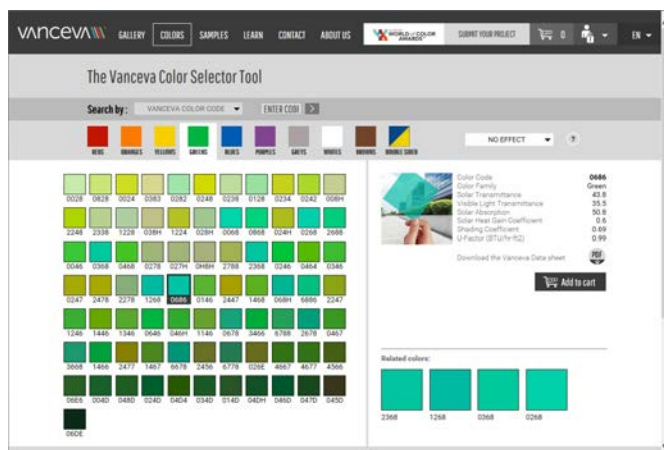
VANCEVA GALLERY COLORS SAMPLES LEARN CONTACT ABOUT US WORLD of COLOR AWARDS SUBMIT YOUR PROJECT 0 EN

The Vanceva Color Selector Tool

Search by: VANCEVA COLOR CODE ENTER CODE

REDS ORANGES YELLOWS GREENS BLUES PURPLES GREYS WHITES BROWNS DOUBLE SIDED

NO EFFECT ?

0028 0828 0024 0383 0282 0248 0238 0128 0234 0242 008H
2248 2338 1228 038H 1224 028H 0068 0868 024H 0268 2668
0046 0368 0468 0278 027H 0H8H 2768 2368 0246 0464 0346
0247 2478 2278 1268 0686 0146 2447 1468 068H 6866 2247
1246 1446 1346 0646 046H 1146 2678 3466 6788 2678 0467
3668 1466 2477 1467 6678 2456 6778 026E 4667 4677 4566
06E6 004D 048D 024D 04D4 034D 014D 04DH 046D 047D 045D
06DE

Color Code 0686
Color Family Green
Solar Transmittance 43.8
Visible Light Transmittance 35.5
Solar Absorption 50.8
Solar Heat Gain Coefficient 0.6
Shading Coefficient 0.69
U-Factor (BTU/hr-ft2) 0.99

Download the Vanceva Data sheet PDF

Add to cart

Related colors:

2368 1268 0368 0268